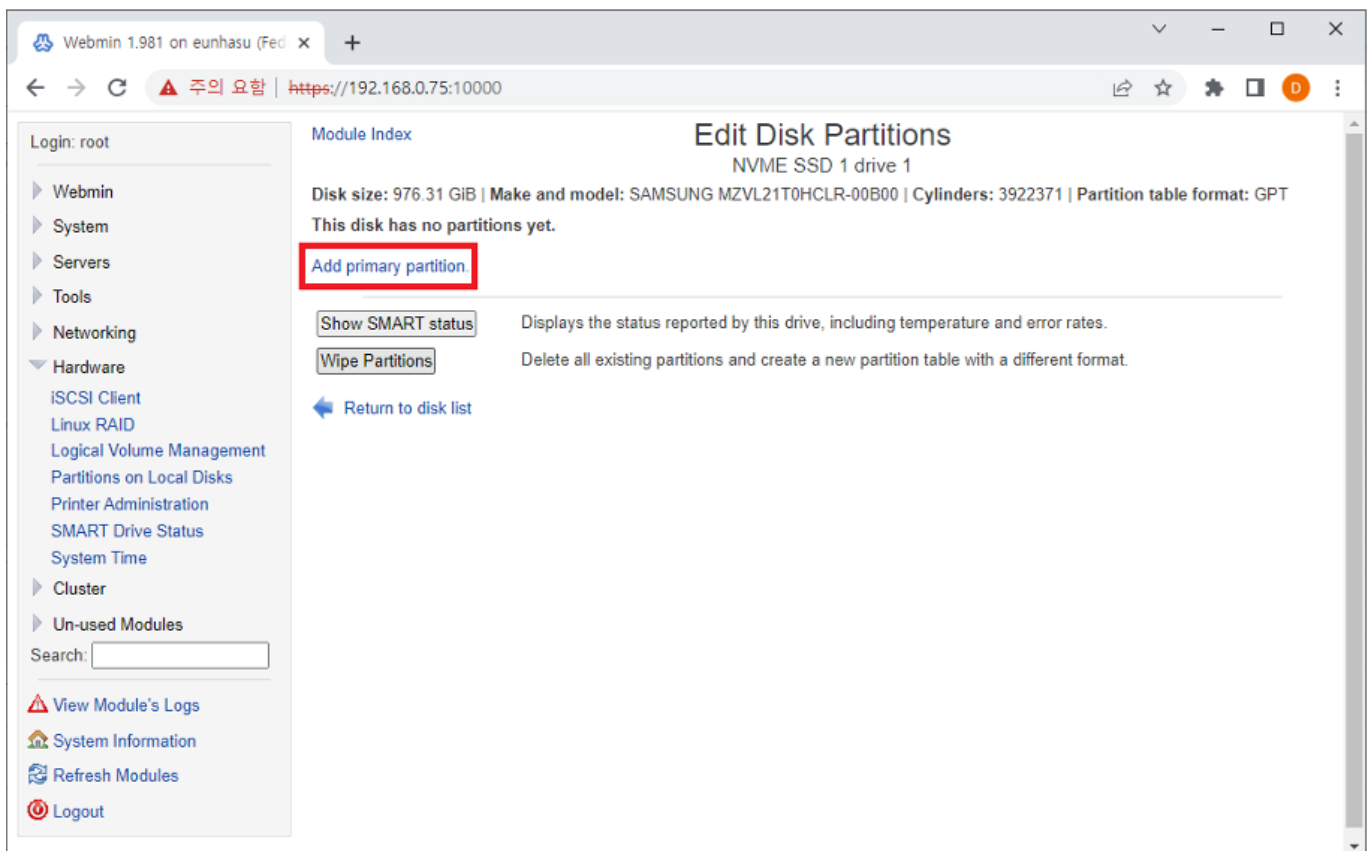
Webmin 1.981 on eunhasu (Fed ×
+
주의 요함 | https://192.168.0.75:10000
D

Login: root
Webmin
System
Servers
Tools
Networking
Hardware
iSCSI Client
Linux RAID
Logical Volume Management
Partitions on Local Disks
Printer Administration
SMART Drive Status
System Time
Cluster
Un-used Modules
Search:
View Module's Logs
System Information
Refresh Modules
Logout

Module Index
Edit Disk Partitions
NVME SSD 1 drive 1
**Disk size:** 976.31 GiB | **Make and model:** SAMSUNG MZVL21T0HCLR-00B00 | **Cylinders:** 3922371 | **Partition table format:** GPT
**This disk has no partitions yet.**
Add primary partition.
Show SMART status Displays the status reported by this drive, including temperature and error rates.
Wipe Partitions Delete all existing partitions and create a new partition table with a different format.
Return to disk list